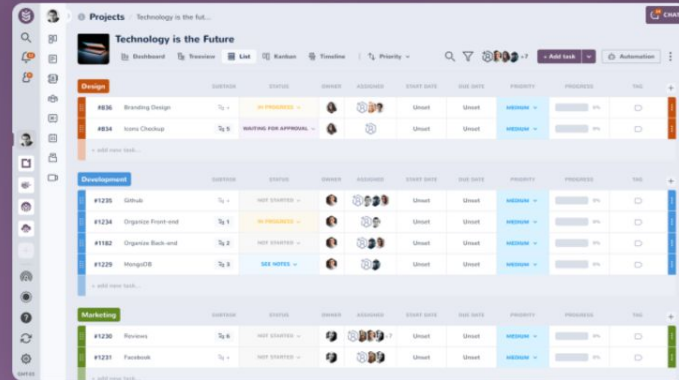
Projects > Technology is the fut...

CHA

Technology is the Future

Dashboard Treeview List Kanban Timeline Priority

+7

+ Add task Automation

Design

| | SUBTASK | STATUS | OWNER | ASSIGNEE | START DATE | DUE DATE | PRIORITY | PROGRESS | TAG |
|---|---|---|---|---|---|---|---|---|---|
| #836 Branding Design | | IN PROGRESS | | | Unset | Unset | MEDIUM | 0% | |
| #834 Icons Checkup | 5 | WAITING FOR APPROVAL | | | Unset | Unset | MEDIUM | 0% | |

+ add new task...

Development

| | SUBTASK | STATUS | OWNER | ASSIGNEE | START DATE | DUE DATE | PRIORITY | PROGRESS | TAG |
|---|---|---|---|---|---|---|---|---|---|
| #1235 Github | | NOT STARTED | | | Unset | Unset | MEDIUM | 0% | |
| #1234 Organize Front-end | 1 | IN PROGRESS | | | Unset | Unset | MEDIUM | 0% | |
| #1182 Organize Back-end | 2 | NOT STARTED | | | Unset | Unset | MEDIUM | 0% | |
| #1229 MongoDB | 3 | SEE NOTES | | | Unset | Unset | MEDIUM | 0% | |

+ add new task...

Marketing

| | SUBTASK | STATUS | OWNER | ASSIGNEE | START DATE | DUE DATE | PRIORITY | PROGRESS | TAG |
|---|---|---|---|---|---|---|---|---|---|
| #1230 Reviews | 6 | NOT STARTED | | +7 | Unset | Unset | MEDIUM | 0% | |
| #1231 Facebook | | NOT STARTED | | | Unset | Unset | MEDIUM | 0% | |